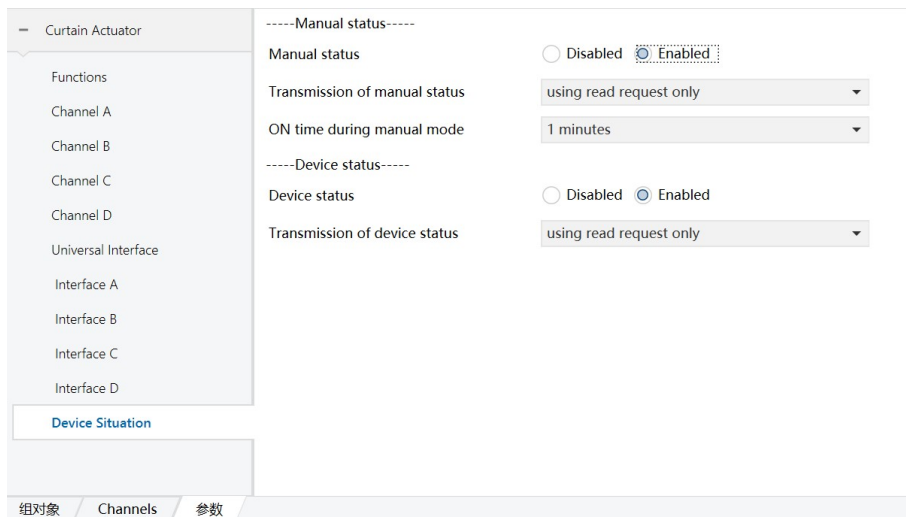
− Curtain Actuator

Functions

Channel A

Channel B

Channel C

Channel D

Universal Interface

Interface A

Interface B

Interface C

Interface D

Device Situation

-----Manual status-----

Manual status Disabled Enabled

Transmission of manual status using read request only

ON time during manual mode 1 minutes

-----Device status-----

Device status Disabled Enabled

Transmission of device status using read request only

组对象 Channels 参数